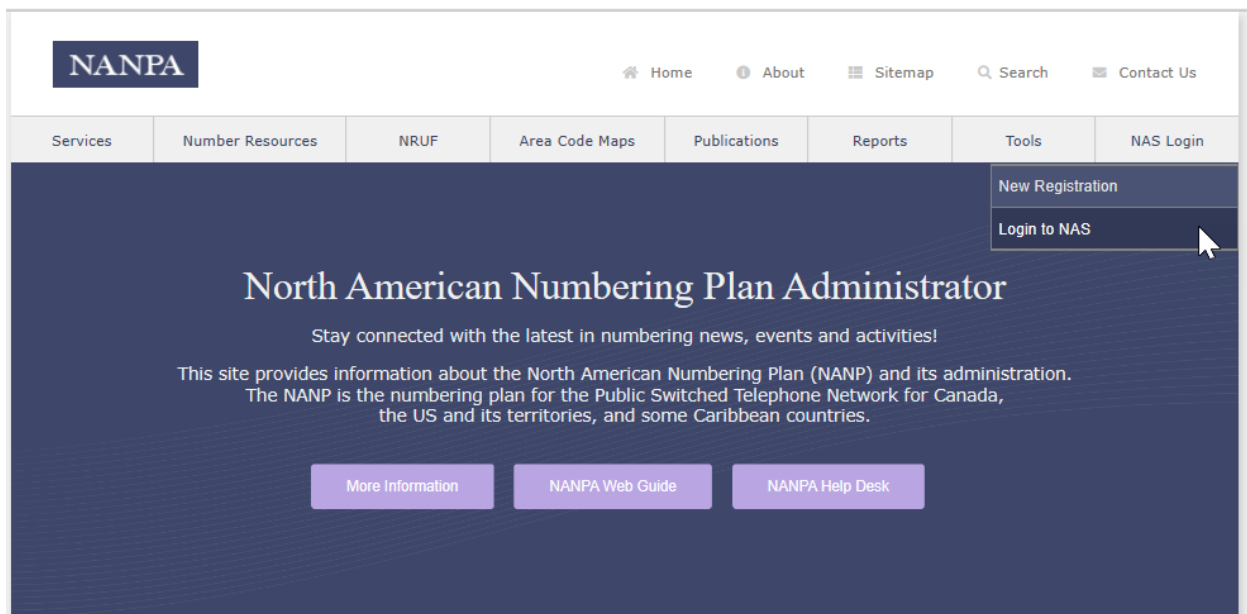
NANPA

Home About Sitemap Search Contact Us

Services Number Resources NRUF Area Code Maps Publications Reports Tools NAS Login

New Registration
Login to NAS

North American Numbering Plan Administrator

Stay connected with the latest in numbering news, events and activities!

This site provides information about the North American Numbering Plan (NANP) and its administration. The NANP is the numbering plan for the Public Switched Telephone Network for Canada, the US and its territories, and some Caribbean countries.

More Information NANPA Web Guide NANPA Help Desk